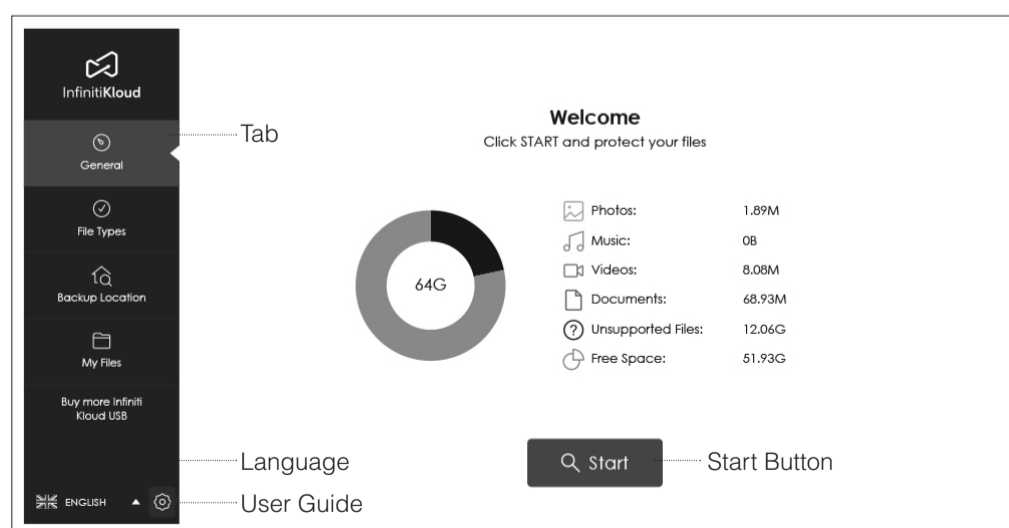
InfinitiKloud

General

File Types

Backup Location

My Files

Buy more Infiniti Kloud USB

ENGLISH

Tab

Language

User Guide

Welcome

Click START and protect your files

64G

| | |
|---|---|
| Photos: | 1.89M |
| Music: | 0B |
| Videos: | 8.08M |
| Documents: | 68.93M |
| Unsupported Files: | 12.06G |
| Free Space: | 51.93G |

Start

Start Button